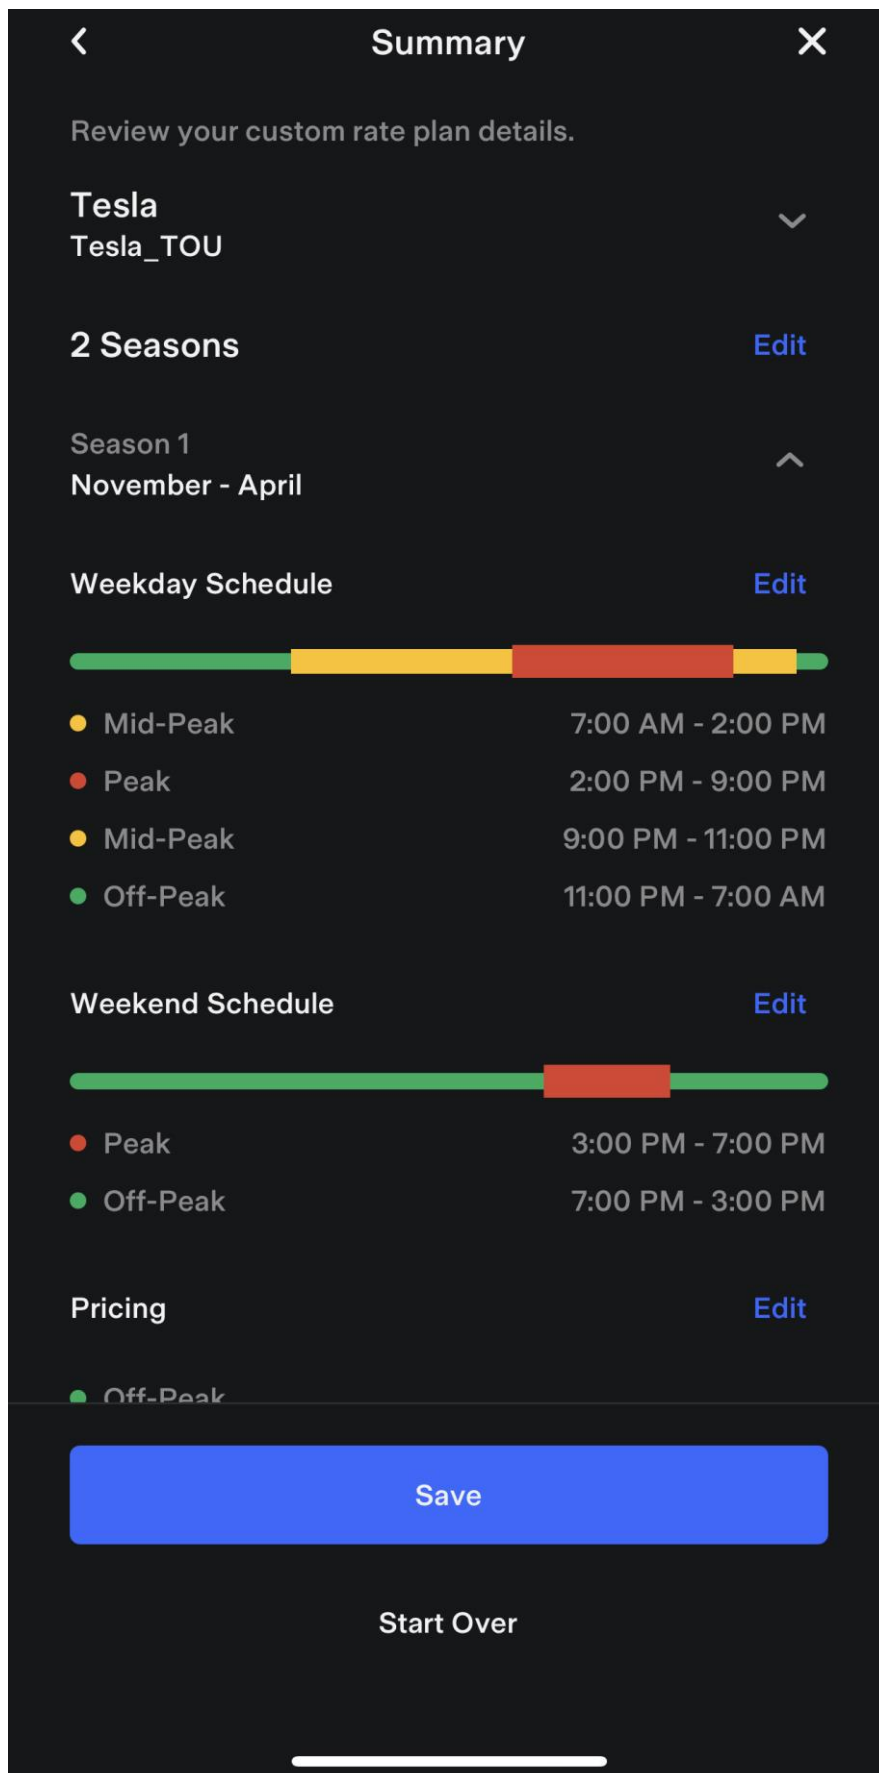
Summary

Review your custom rate plan details.

Tesla
Tesla_TOU

2 Seasons
Edit

Season 1
November - April

Weekday Schedule
Edit

Mid-Peak 7:00 AM - 2:00 PM
Peak 2:00 PM - 9:00 PM
Mid-Peak 9:00 PM - 11:00 PM
Off-Peak 11:00 PM - 7:00 AM

Weekend Schedule
Edit

Peak 3:00 PM - 7:00 PM
Off-Peak 7:00 PM - 3:00 PM

Pricing
Edit

Off-Peak

Save

Start Over